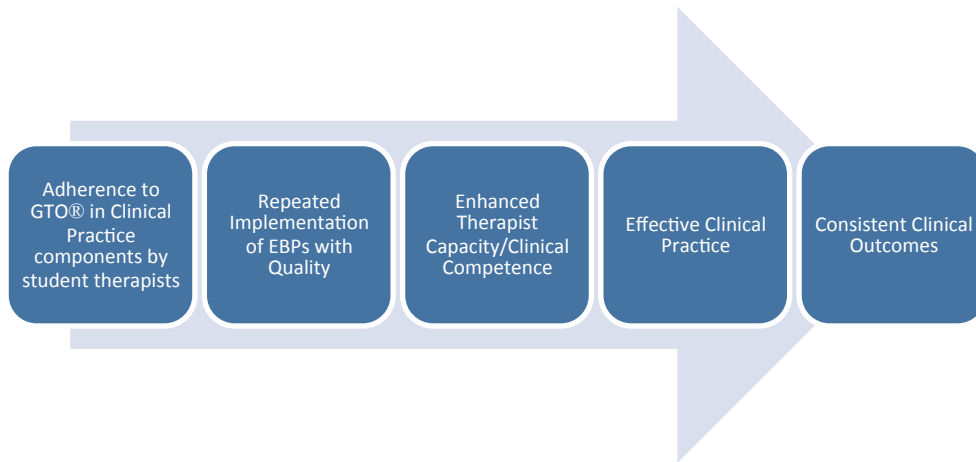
Adherence to GTO® in Clinical Practice components by student therapists

Repeated Implementation of EBPs with Quality

Enhanced Therapist Capacity/Clinical Competence

Effective Clinical Practice

Consistent Clinical Outcomes